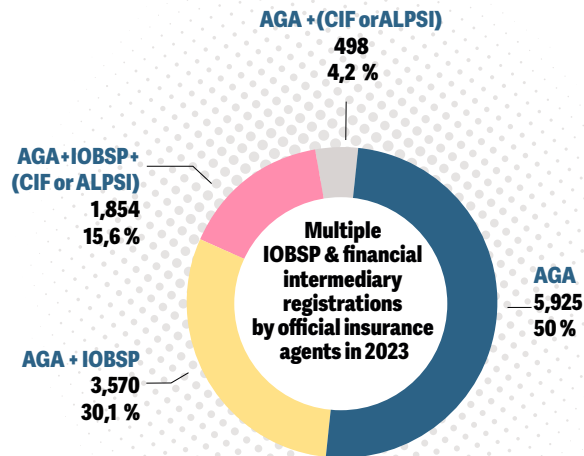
AGA +(CIF orALPSI)
498
4,2 %

AGA+IOBSP+ (CIF or ALPSI)
1,854
15,6 %

Multiple IOBSP & financial intermediary registrations by official insurance agents in 2023

AGA
5,925
50 %

AGA + IOBSP
3,570
30,1 %